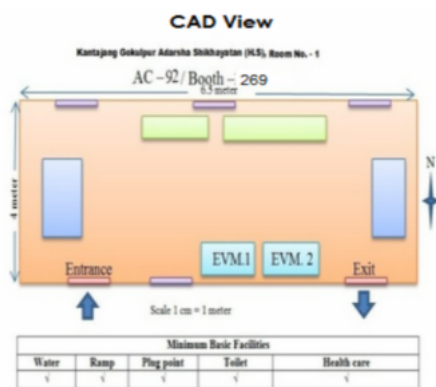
CAD View

Kantajang Gokulpur Adarsha Shikhayatan (H.S), Room No. - 1

AC – 92 / Booth – 269

6.5 meter

4 meter

N

EVM.1

EVM. 2

Entrance

Exit

Scale 1 cm = 1 meter

| Minimum Basic Facilities | | | | |
|---|---|---|---|---|
| Water | Ramp | Plug point | Toilet | Health care |
| √ | √ | √ | √ | √ |